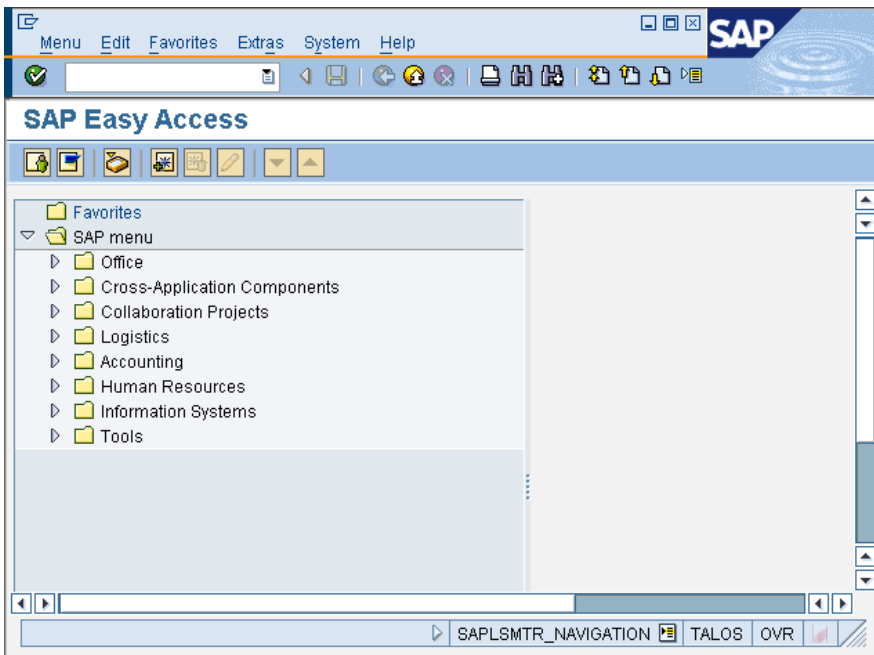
Menu Edit Favorites Extras System Help

SAP

SAP Easy Access

Favorites
SAP menu
Office
Cross-Application Components
Collaboration Projects
Logistics
Accounting
Human Resources
Information Systems
Tools

SAPLSMTR_NAVIGATION TALOS OVR